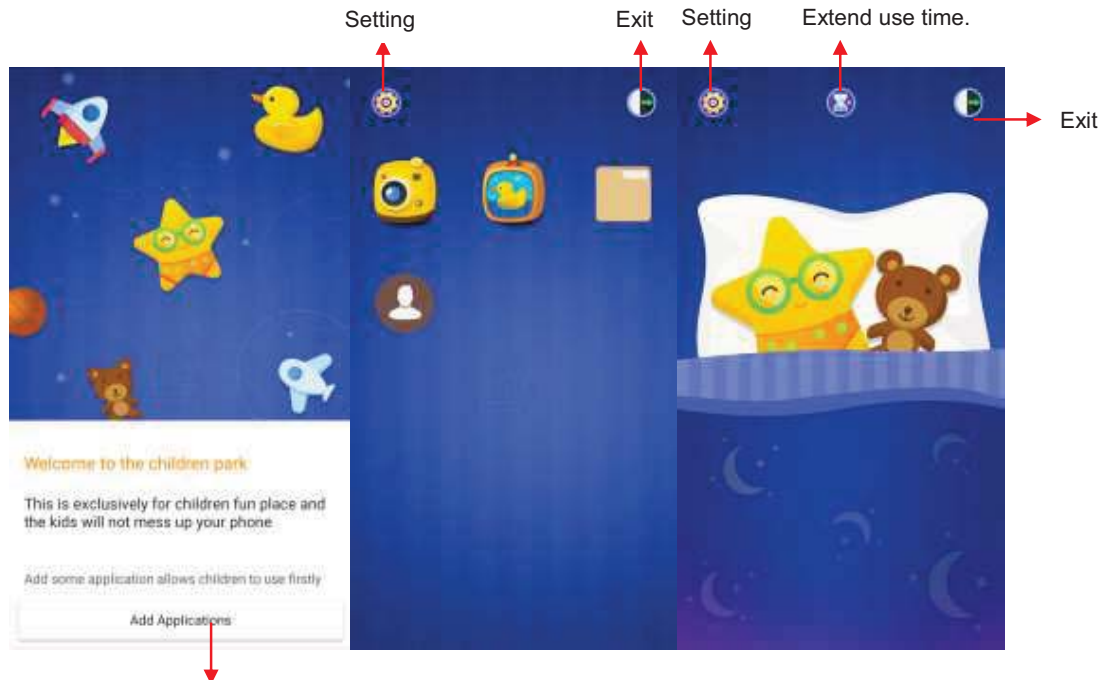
Setting

Exit

Setting

Extend use time.

Exit

Welcome to the children park

This is exclusively for children fun place and the kids will not mess up your phone

Add some application allows children to use firstly

Add Applications